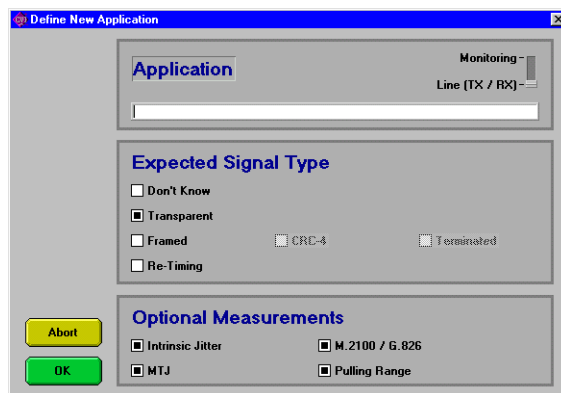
Define New Application

Application

Monitoring

Line (TX / RX)

Expected Signal Type

Don't Know

Transparent

Framed

CRC-4

Terminated

Re-Timing

Optional Measurements

Intrinsic Jitter

M.2100 / G.826

MTJ

Pulling Range

Abort

OK